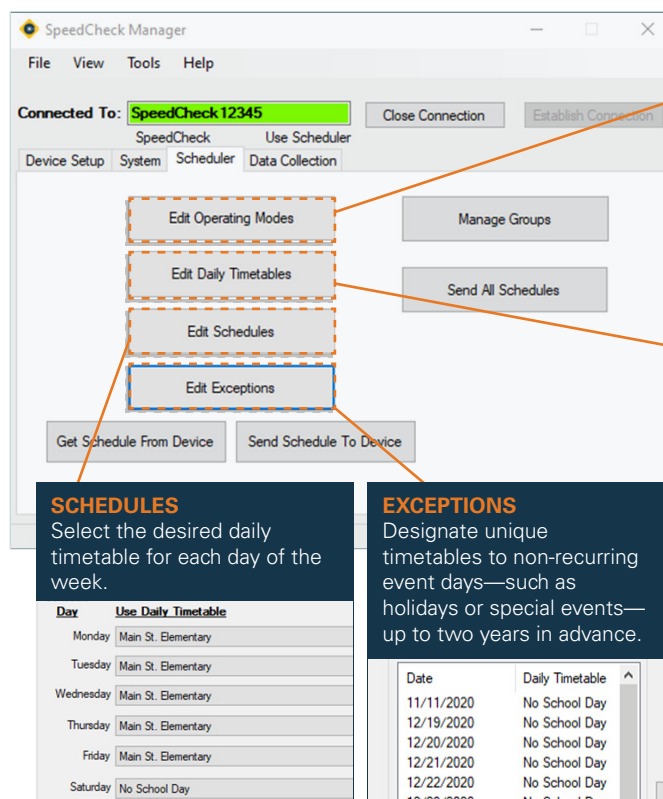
SpeedCheck Manager

File View Tools Help

Connected To: SpeedCheck 12345

Close Connection

Establish Connection

SpeedCheck Use Scheduler

Device Setup System Scheduler Data Collection

Edit Operating Modes

Manage Groups

Edit Daily Timetables

Send All Schedules

Edit Schedules

Edit Exceptions

Get Schedule From Device

Send Schedule To Device

SCHEDULES
Select the desired daily timetable for each day of the week.

| Day | Use Daily Timetable |
|---|---|
| Monday | Main St. Elementary |
| Tuesday | Main St. Elementary |
| Wednesday | Main St. Elementary |
| Thursday | Main St. Elementary |
| Friday | Main St. Elementary |
| Saturday | No School Day |

EXCEPTIONS
Designate unique timetables to non-recurring event days—such as holidays or special events—up to two years in advance.

| Date | Daily Timetable |
|---|---|
| 11/11/2020 | No School Day |
| 12/19/2020 | No School Day |
| 12/20/2020 | No School Day |
| 12/21/2020 | No School Day |
| 12/22/2020 | No School Day |
| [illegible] | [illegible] |